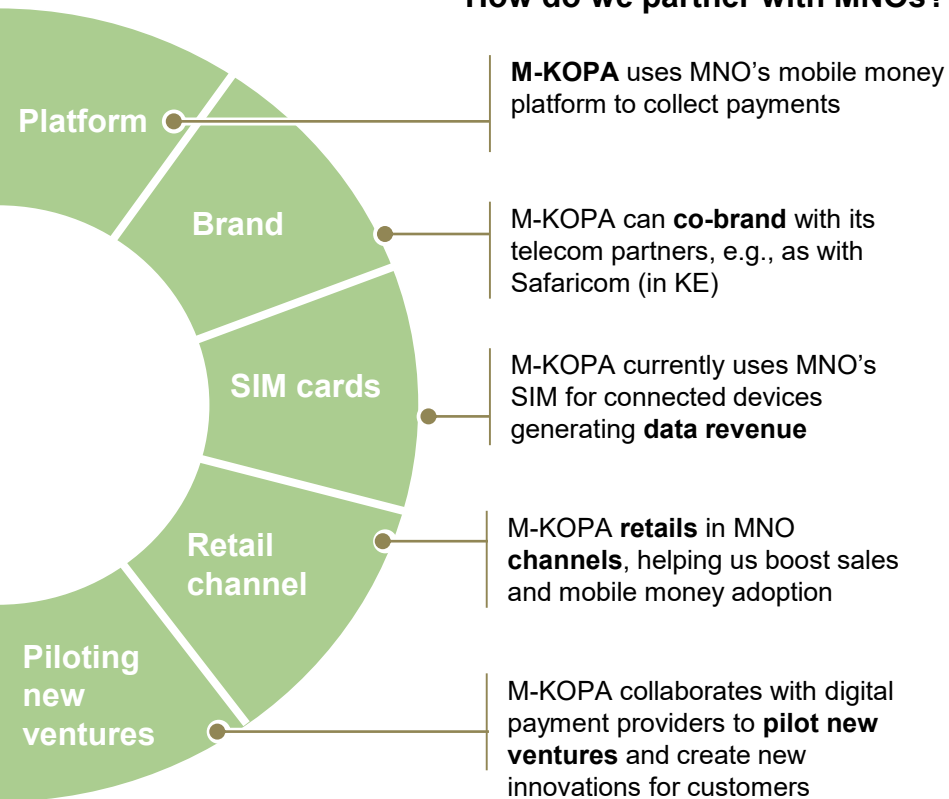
How do we partner with MNOs?

Platform

Brand

SIM cards

Retail channel

Piloting new ventures

M-KOPA uses MNO's mobile money platform to collect payments

M-KOPA can co-brand with its telecom partners, e.g., as with Safaricom (in KE)

M-KOPA currently uses MNO's SIM for connected devices generating data revenue

M-KOPA retails in MNO channels, helping us boost sales and mobile money adoption

M-KOPA collaborates with digital payment providers to pilot new ventures and create new innovations for customers